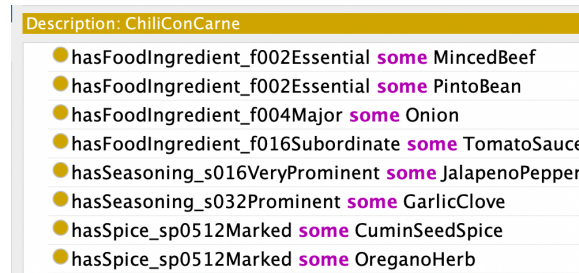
Description: ChiliConCarne

hasFoodIngredient_f002Essential some MincedBeef
hasFoodIngredient_f002Essential some PintoBean
hasFoodIngredient_f004Major some Onion
hasFoodIngredient_f016Subordinate some TomatoSauce
hasSeasoning_s016VeryProminent some JalapenoPepper
hasSeasoning_s032Prominent some GarlicClove
hasSpice_sp0512Marked some CuminSeedSpice
hasSpice_sp0512Marked some OreganoHerb